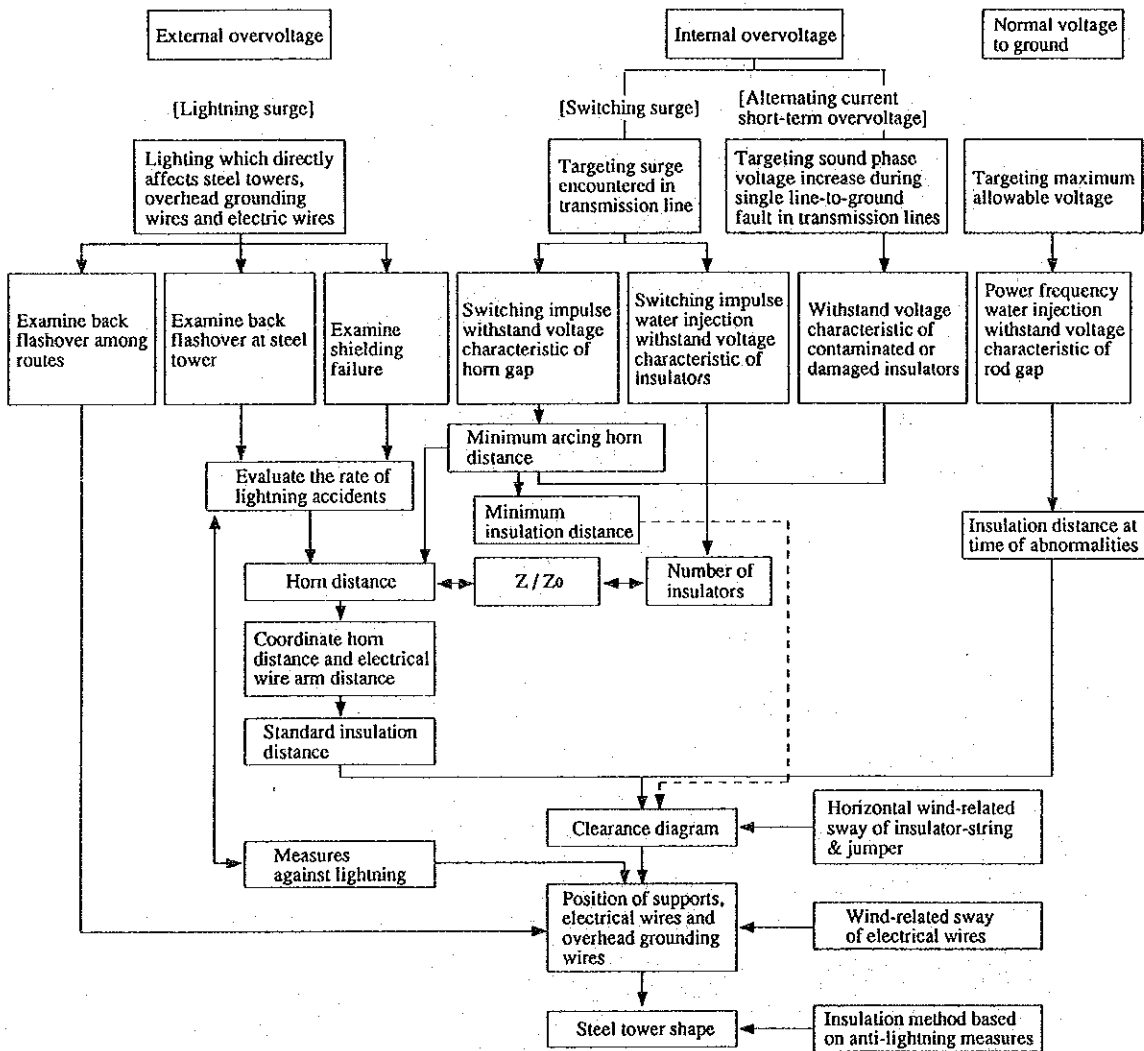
External overvoltage

Internal overvoltage

Normal voltage to ground

[Lightning surge]

[Switching surge]

[Alternating current short-term overvoltage]

Lighting which directly affects steel towers, overhead grounding wires and electric wires

Targeting surge encountered in transmission line

Targeting sound phase voltage increase during single line-to-ground fault in transmission lines

Targeting maximum allowable voltage

Examine back flashover among routes

Examine back flashover at steel tower

Examine shielding failure

Switching impulse withstand voltage characteristic of horn gap

Switching impulse water injection withstand voltage characteristic of insulators

Withstand voltage characteristic of contaminated or damaged insulators

Power frequency water injection withstand voltage characteristic of rod gap

Minimum arcing horn distance

Evaluate the rate of lightning accidents

Minimum insulation distance

Insulation distance at time of abnormalities

Horn distance

Z / Zo

Number of insulators

Coordinate horn distance and electrical wire arm distance

Standard insulation distance

Clearance diagram

Horizontal wind-related sway of insulator-string & jumper

Measures against lightning

Position of supports, electrical wires and overhead grounding wires

Wind-related sway of electrical wires

Steel tower shape

Insulation method based on anti-lightning measures